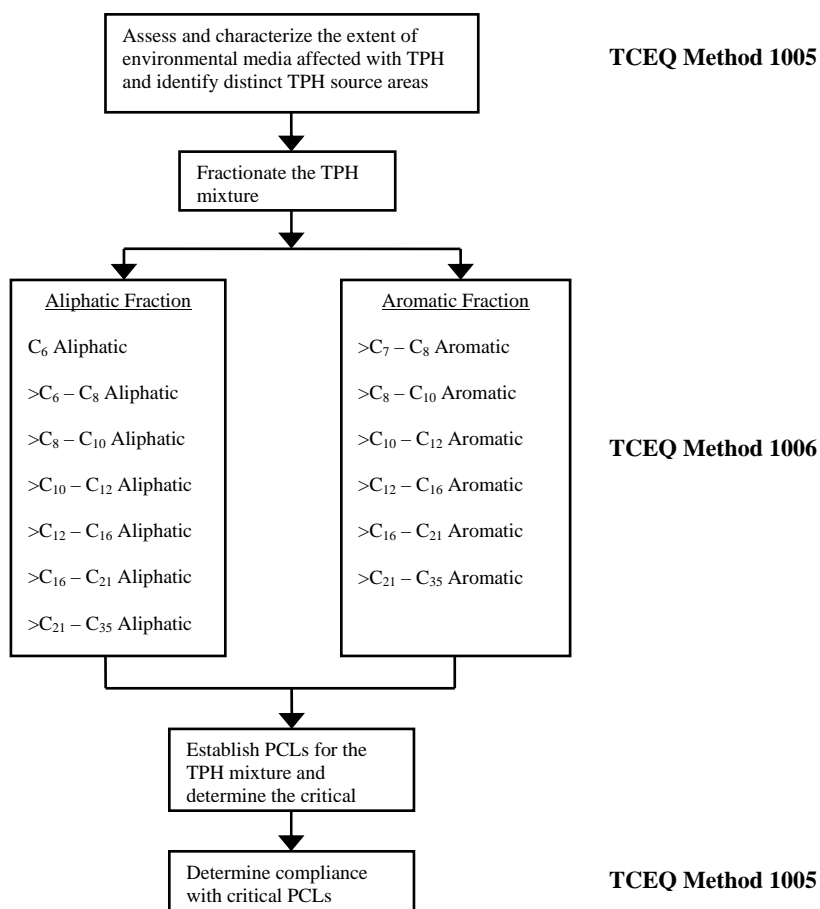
Assess and characterize the extent of environmental media affected with TPH and identify distinct TPH source areas

TCEQ Method 1005

Fractionate the TPH mixture

Aliphatic Fraction

$C_6$ Aliphatic

$>C_6 – C_8$ Aliphatic

$>C_8 – C_{10}$ Aliphatic

$>C_{10} – C_{12}$ Aliphatic

$>C_{12} – C_{16}$ Aliphatic

$>C_{16} – C_{21}$ Aliphatic

$>C_{21} – C_{35}$ Aliphatic

Aromatic Fraction

$>C_7 – C_8$ Aromatic

$>C_8 – C_{10}$ Aromatic

$>C_{10} – C_{12}$ Aromatic

$>C_{12} – C_{16}$ Aromatic

$>C_{16} – C_{21}$ Aromatic

$>C_{21} – C_{35}$ Aromatic

TCEQ Method 1006

Establish PCLs for the TPH mixture and determine the critical

Determine compliance with critical PCLs

TCEQ Method 1005